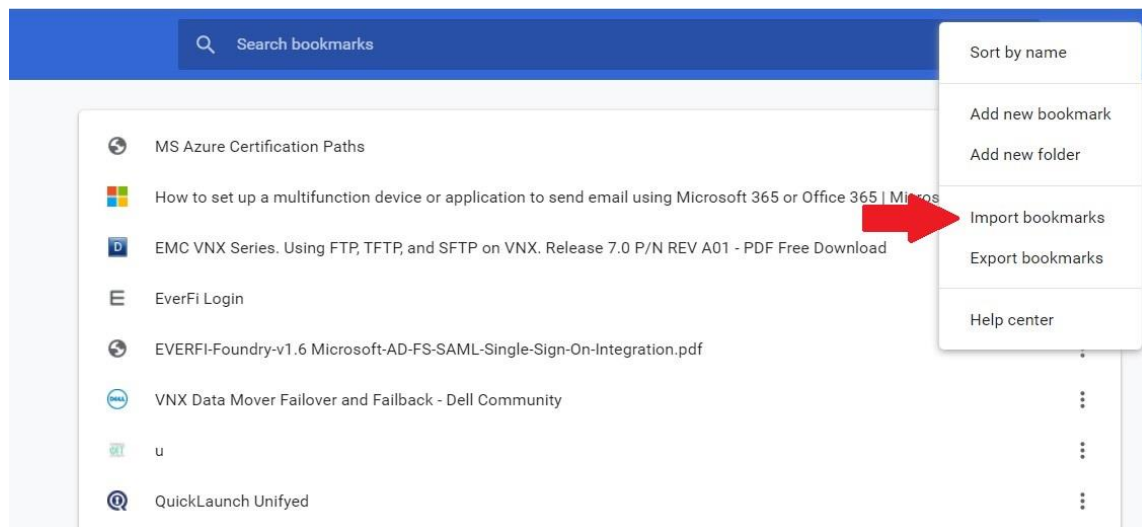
Search bookmarks

Sort by name

Add new bookmark

Add new folder

Import bookmarks

Export bookmarks

Help center

MS Azure Certification Paths

How to set up a multifunction device or application to send email using Microsoft 365 or Office 365 | Micros

D EMC VNX Series. Using FTP, TFTP, and SFTP on VNX. Release 7.0 P/N REV A01 - PDF Free Download

E EverFi Login

EVERFI-Foundry-v1.6 Microsoft-AD-FS-SAML-Single-Sign-On-Integration.pdf

DELL VNX Data Mover Failover and Failback - Dell Community

u

QuickLaunch Unifyed